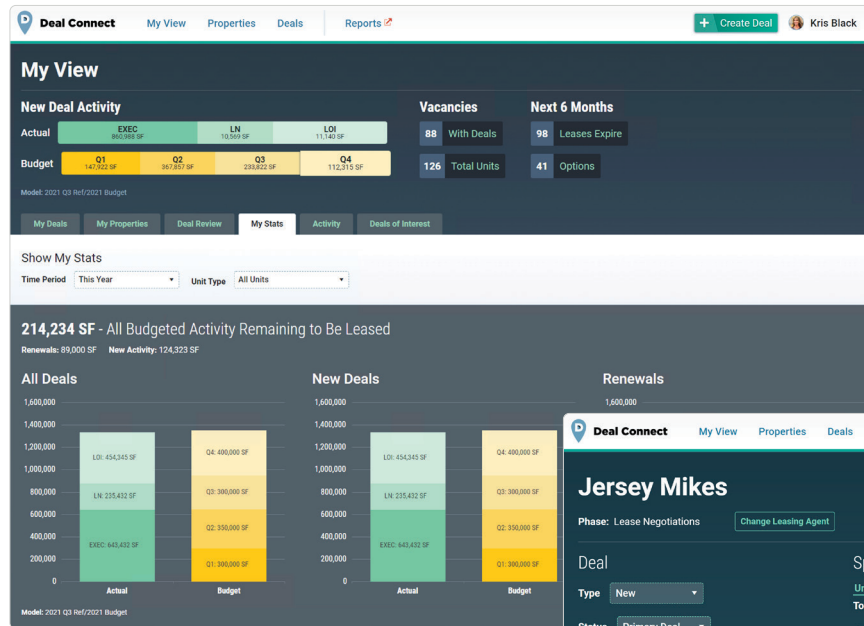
Deal Connect My View Properties Deals Reports

+ Create Deal Kris Black

My View

New Deal Activity

Actual EXEC 860,988 SF LN 10,569 SF LOI 11,140 SF

Budget Q1 147,922 SF Q2 367,857 SF Q3 233,822 SF Q4 112,315 SF

Model: 2021 Q3 Ref/2021 Budget

Vacancies

88 With Deals

126 Total Units

Next 6 Months

98 Leases Expire

41 Options

My Deals My Properties Deal Review My Stats Activity Deals of Interest

Show My Stats

Time Period This Year Unit Type All Units

214,234 SF - All Budgeted Activity Remaining to Be Leased

Renewals: 89,000 SF New Activity: 124,323 SF

All Deals

1,600,000
1,400,000
1,200,000
1,000,000
800,000
600,000
400,000
200,000
0

LOI: 454,345 SF
LN: 235,432 SF
EXEC: 643,432 SF
Q4: 400,000 SF
Q3: 300,000 SF
Q2: 350,000 SF
Q1: 300,000 SF

Actual Budget

New Deals

1,600,000
1,400,000
1,200,000
1,000,000
800,000
600,000
400,000
200,000
0

LOI: 454,345 SF
LN: 235,432 SF
EXEC: 643,432 SF
Q4: 400,000 SF
Q3: 300,000 SF
Q2: 350,000 SF
Q1: 300,000 SF

Actual Budget

Renewals

1,600,000

Model: 2021 Q3 Ref/2021 Budget

Deal Connect My View Properties Deals

Jersey Mikes

Phase: Lease Negotiations Change Leasing Agent

Deal

Type New

Status Primary Deal

Sp
Ur
To